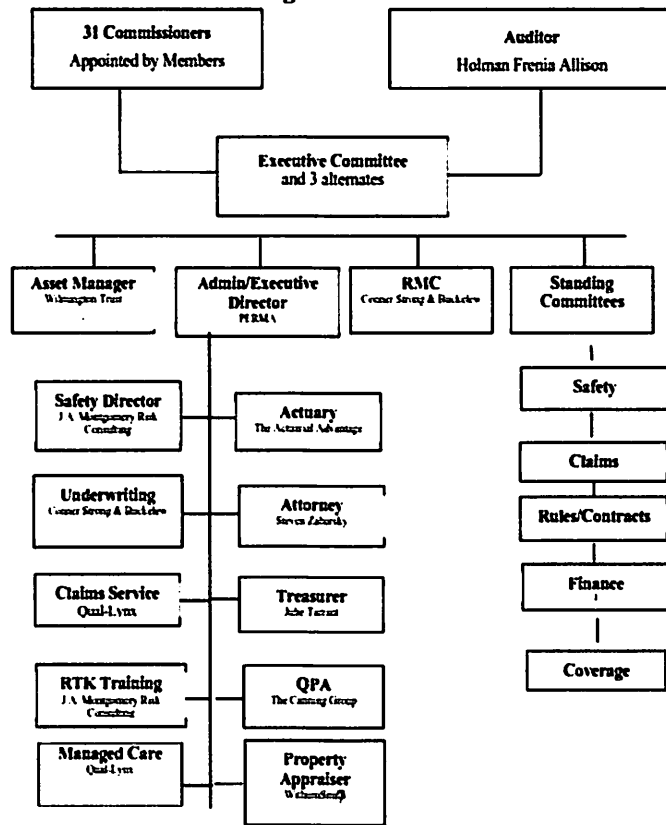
31 Commissioners
Appointed by Members

Auditor
Holman Frenia Allison

Executive Committee
and 3 alternates

Asset Manager
Wilmington Trust

Admin/Executive Director
PERMA

RMC
Conner Strong & Buckelew

Standing Committees

Safety Director
J.A. Montgomery Risk Consulting

Actuary
The Actuarial Advantage

Underwriting
Conner Strong & Buckelew

Attorney
Steven Zaborsky

Claims Service
Qual-Lynx

Treasurer
John Taranto

RTK Training
J.A. Montgomery Risk Consulting

QPA
The Canning Group

Managed Care
Qual-Lynx

Property Appraiser
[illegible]

Safety

Claims

Rules/Contracts

Finance

Coverage